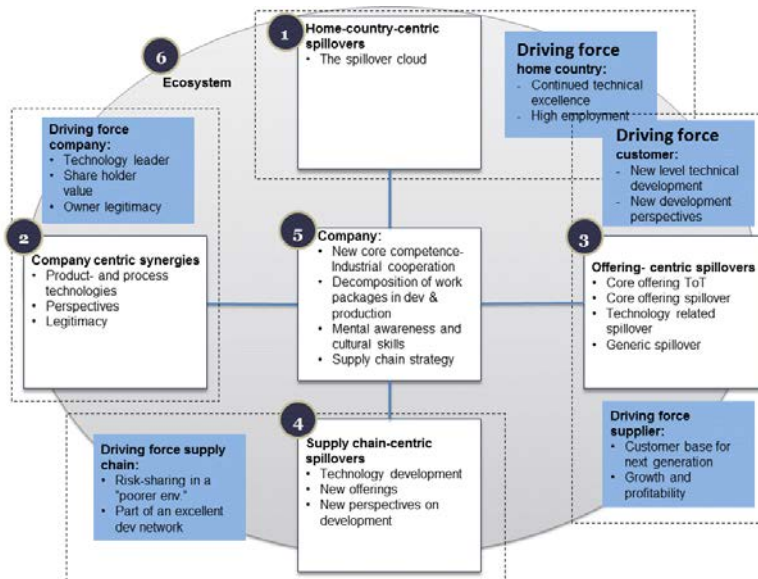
6 Ecosystem

1 Home-country-centric spillovers
- The spillover cloud

Driving force home country:
- Continued technical excellence
- High employment

Driving force company:
- Technology leader
- Share holder value
- Owner legitimacy

Driving force customer:
- New level technical development
- New development perspectives

2 Company centric synergies
- Product- and process technologies
- Perspectives
- Legitimacy

5 Company:
- New core competence- Industrial cooperation
- Decomposition of work packages in dev & production
- Mental awareness and cultural skills
- Supply chain strategy

3 Offering- centric spillovers
- Core offering ToT
- Core offering spillover
- Technology related spillover
- Generic spillover

4 Supply chain-centric spillovers
- Technology development
- New offerings
- New perspectives on development

Driving force supply chain:
- Risk-sharing in a "poorer env."
- Part of an excellent dev network

Driving force supplier:
- Customer base for next generation
- Growth and profitability